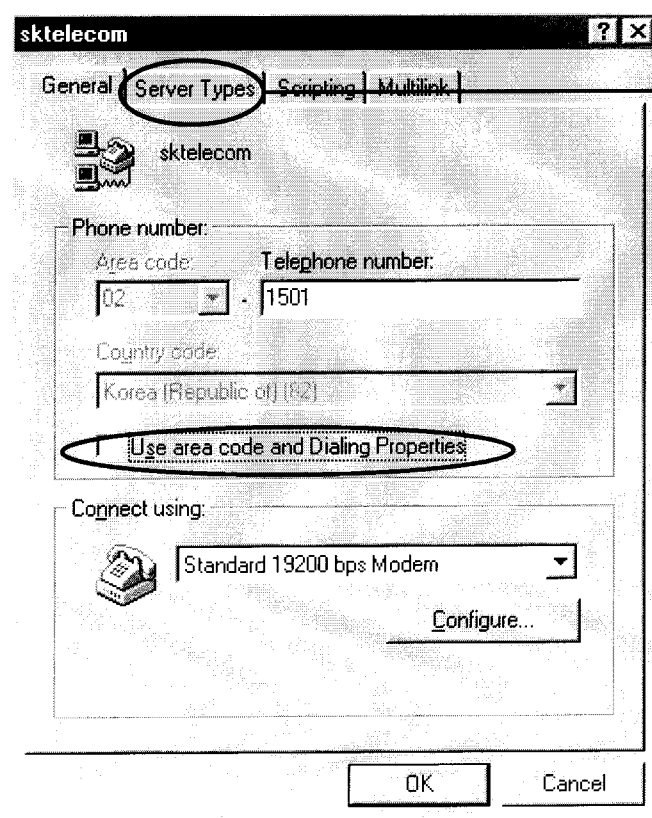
sktelecom

? X

General | Server Types | Scripting | Multilink |

sktelecom

Phone number:

Area code: Telephone number:

02 - 1501

Country code:

Korea (Republic of) (82)

Use area code and Dialing Properties

Connect using:

Standard 19200 bps Modem

Configure...

OK Cancel